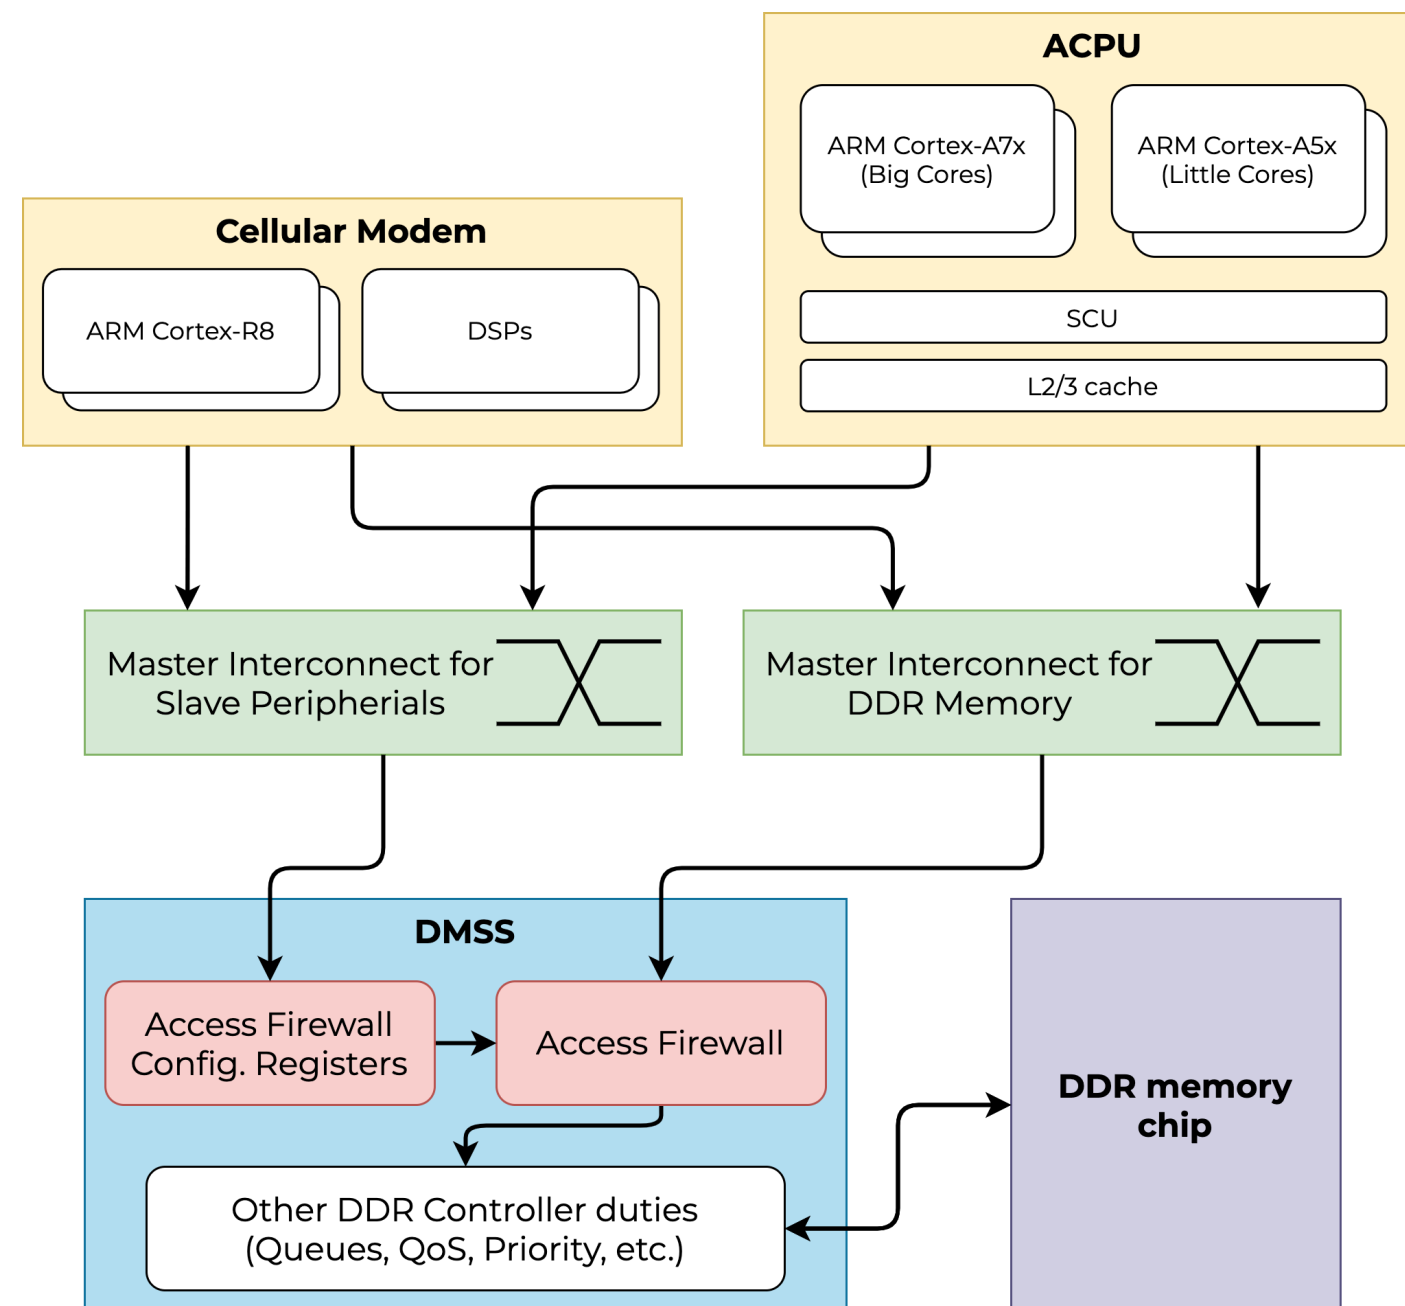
ACPU

ARM Cortex-A7x (Big Cores)

ARM Cortex-A5x (Little Cores)

SCU

L2/3 cache

Cellular Modem

ARM Cortex-R8

DSPs

Master Interconnect for Slave Peripherials

Master Interconnect for DDR Memory

DMSS

Access Firewall Config. Registers

Access Firewall

Other DDR Controller duties (Queues, QoS, Priority, etc.)

DDR memory chip